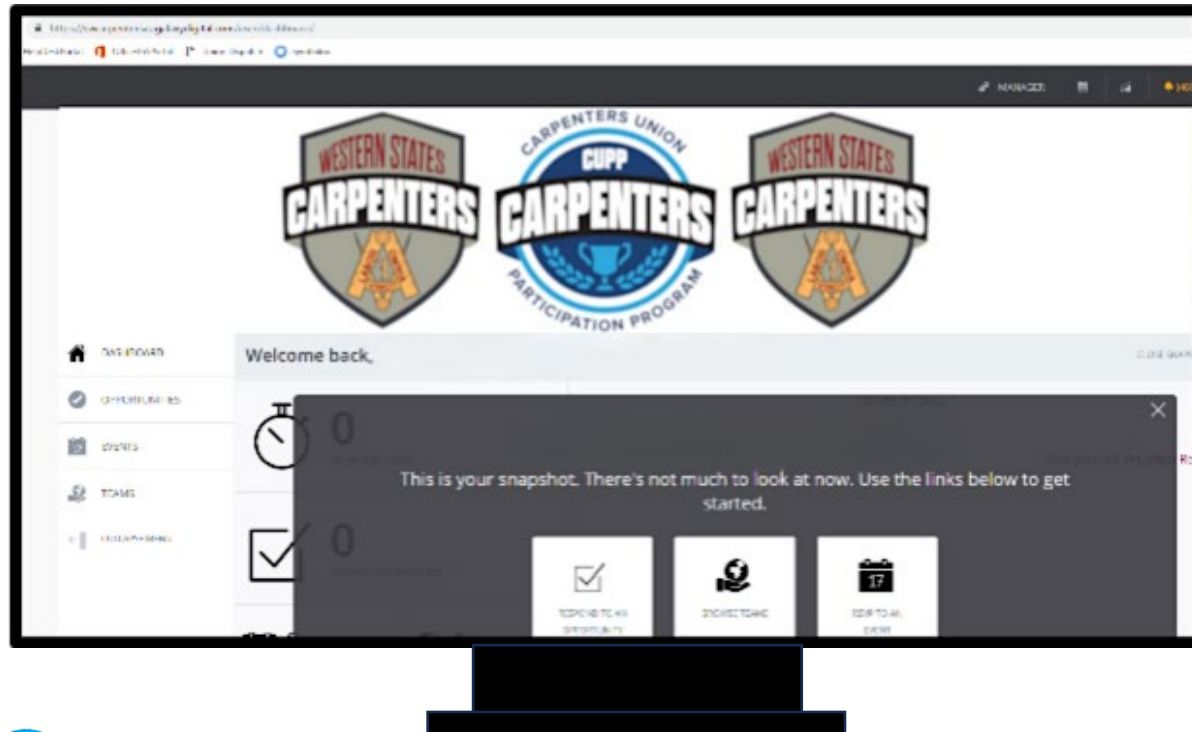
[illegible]

MANAGER

WESTERN STATES CARPENTERS

CARPENTERS UNION CUPP CARPENTERS PARTICIPATION PROGRAM

WESTERN STATES CARPENTERS

DASHBOARD

OPPORTUNITIES

EVENTS

TEAMS

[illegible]

Welcome back,

0

0

×

This is your snapshot. There's not much to look at now. Use the links below to get started.

RESPOND TO AN OPPORTUNITY

BROWSE TEAMS

17

RSVP TO AN EVENT